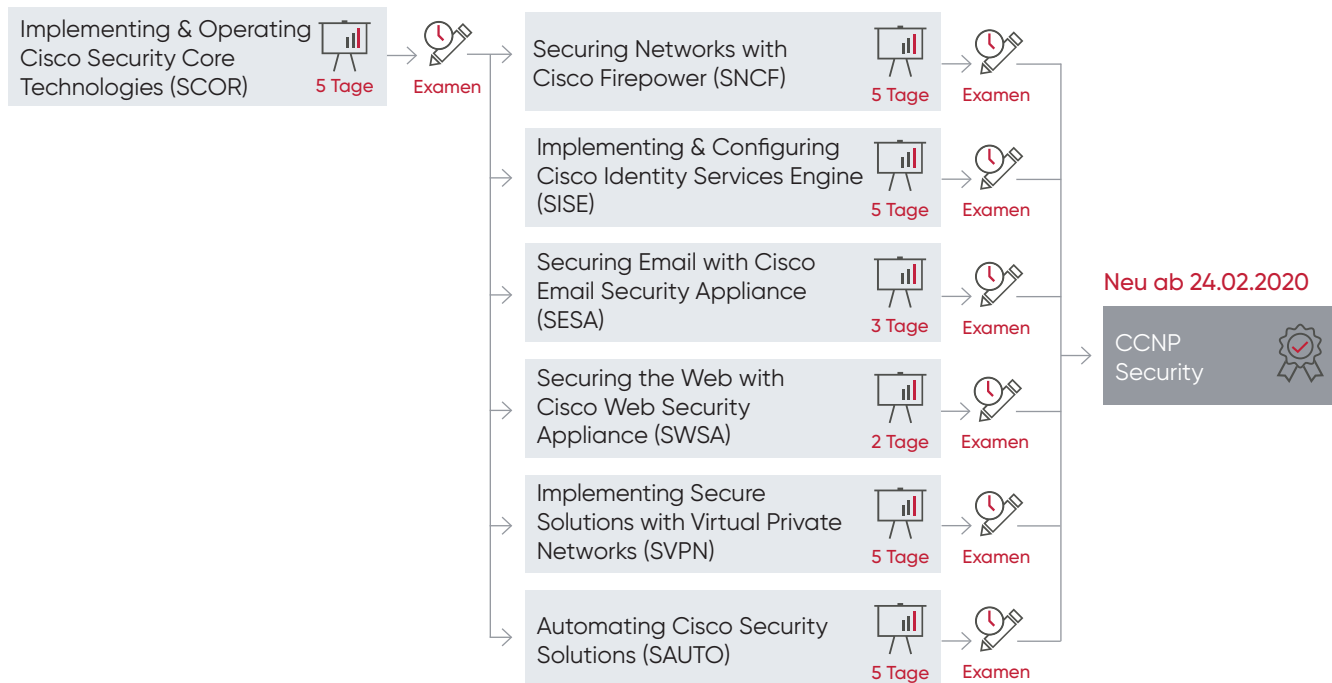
Implementing & Operating Cisco Security Core Technologies (SCOR)
5 Tage
Examen

Securing Networks with Cisco Firepower (SNCF)
5 Tage
Examen

Implementing & Configuring Cisco Identity Services Engine (SISE)
5 Tage
Examen

Securing Email with Cisco Email Security Appliance (SESA)
3 Tage
Examen

Securing the Web with Cisco Web Security Appliance (SWSA)
2 Tage
Examen

Implementing Secure Solutions with Virtual Private Networks (SVPN)
5 Tage
Examen

Automating Cisco Security Solutions (SAUTO)
5 Tage
Examen

Neu ab 24.02.2020
CCNP Security